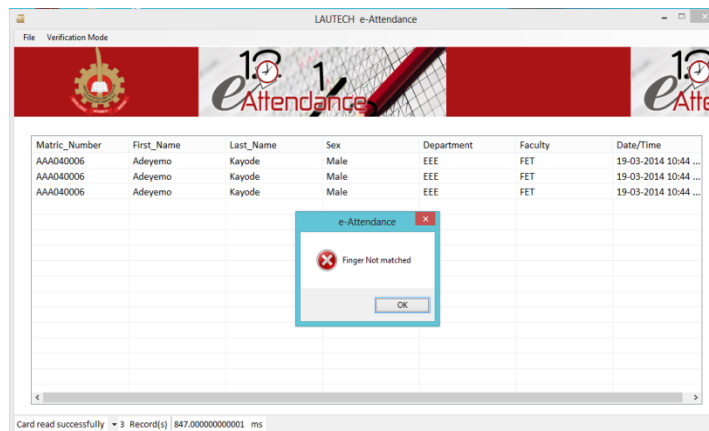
LAUTECH e-Attendance

File Verification Mode

eAttendance

eAtte

| Matric_Number | First_Name | Last_Name | Sex | Department | Faculty | Date/Time |
|---|---|---|---|---|---|---|
| AAA040006 | Adeyemo | Kayode | Male | EEE | FET | 19-03-2014 10:44 ... |
| AAA040006 | Adeyemo | Kayode | Male | EEE | FET | 19-03-2014 10:44 ... |
| AAA040006 | Adeyemo | Kayode | Male | EEE | FET | 19-03-2014 10:44 ... |

e-Attendance

Finger Not matched

OK

Card read successfully 3 Record(s) 847.000000000001 ms